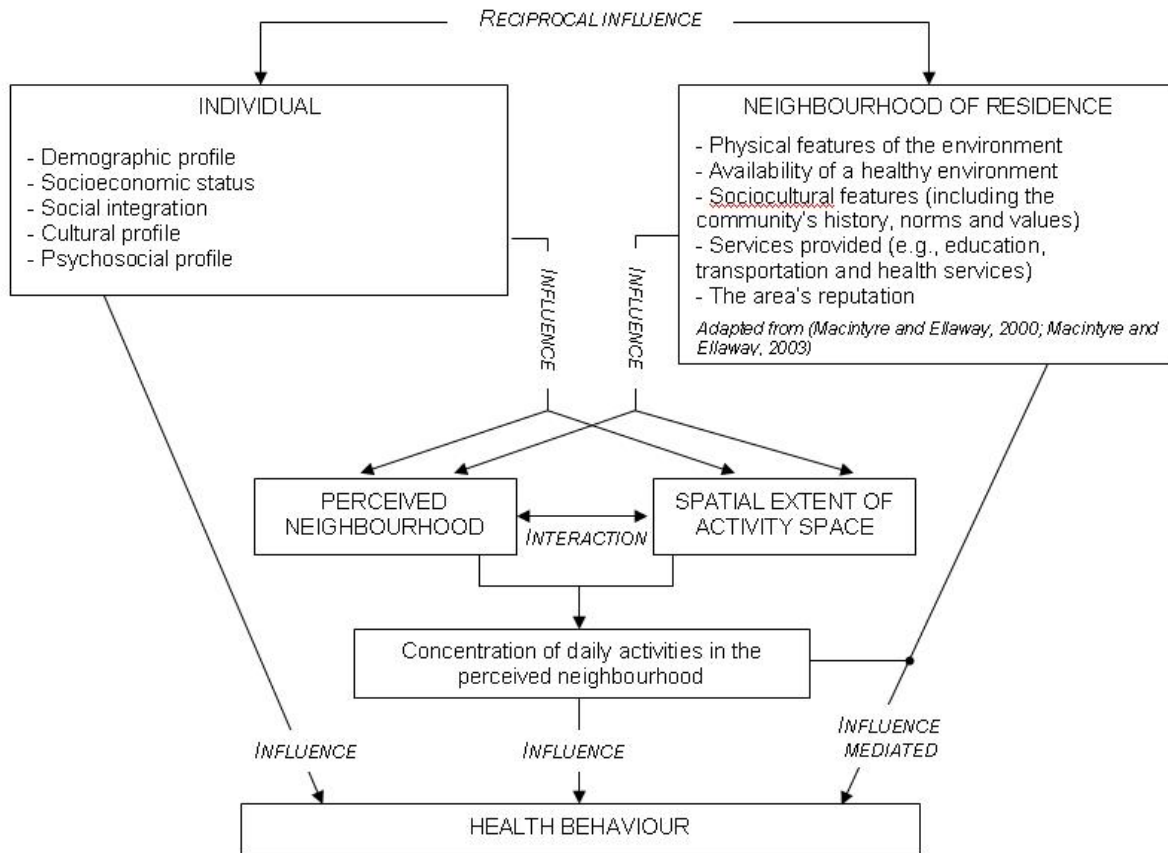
RECIPROCAL INFLUENCE

INDIVIDUAL

- Demographic profile
- Socioeconomic status
- Social integration
- Cultural profile
- Psychosocial profile

NEIGHBOURHOOD OF RESIDENCE

- Physical features of the environment
- Availability of a healthy environment
- Sociocultural features (including the community's history, norms and values)
- Services provided (e.g., education, transportation and health services)
- The area's reputation

Adapted from (Macintyre and Ellaway, 2000; Macintyre and Ellaway, 2003)

INFLUENCE

INFLUENCE

PERCEIVED NEIGHBOURHOOD

INTERACTION

SPATIAL EXTENT OF ACTIVITY SPACE

Concentration of daily activities in the perceived neighbourhood

INFLUENCE

INFLUENCE

INFLUENCE MEDIATED

HEALTH BEHAVIOUR